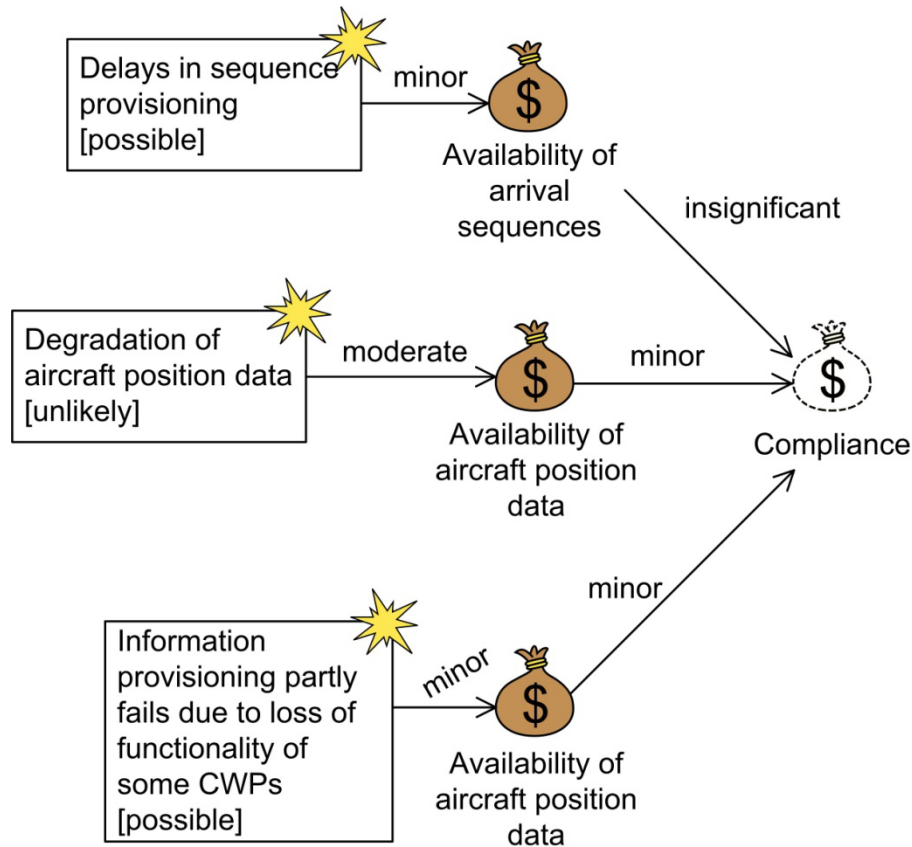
Delays in sequence provisioning [possible]

minor

$

Availability of arrival sequences

insignificant

Degradation of aircraft position data [unlikely]

moderate

$

minor

$

Availability of aircraft position data

Compliance

minor

Information provisioning partly fails due to loss of functionality of some CWPs [possible]

minor

$

Availability of aircraft position data